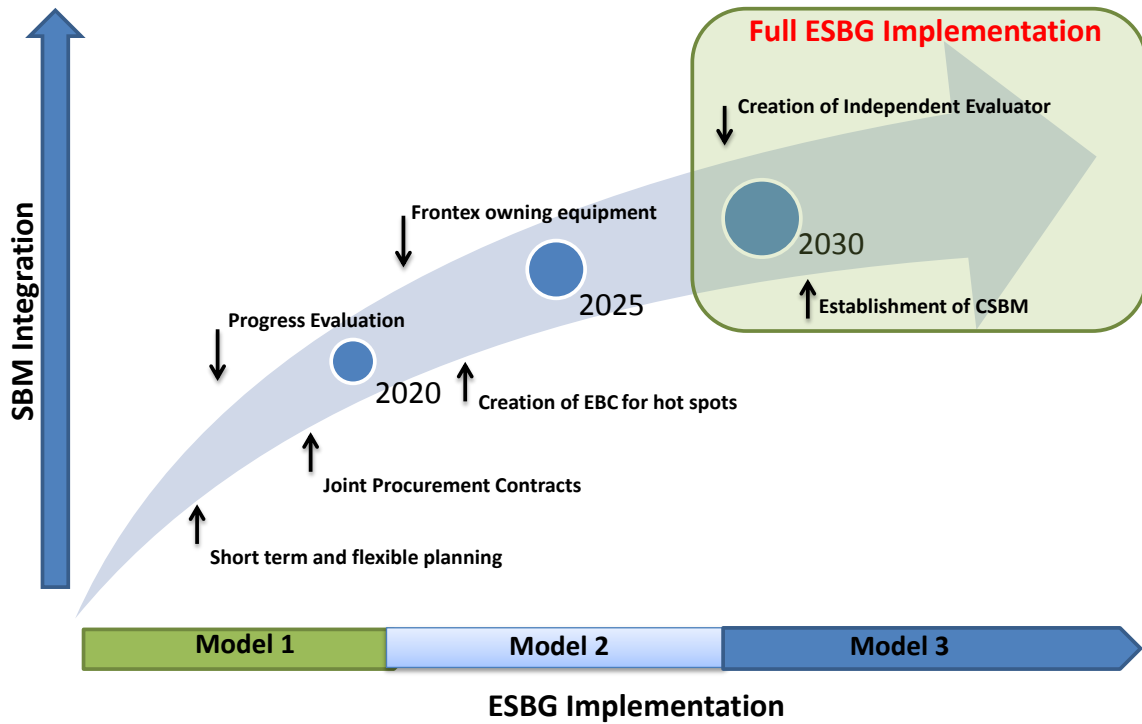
SBM Integration

Full ESBG Implementation

Creation of Independent Evaluator

Frontex owning equipment

2030

2025

Establishment of CSBM

Progress Evaluation

2020

Creation of EBC for hot spots

Joint Procurement Contracts

Short term and flexible planning

Model 1

Model 2

Model 3

ESBG Implementation